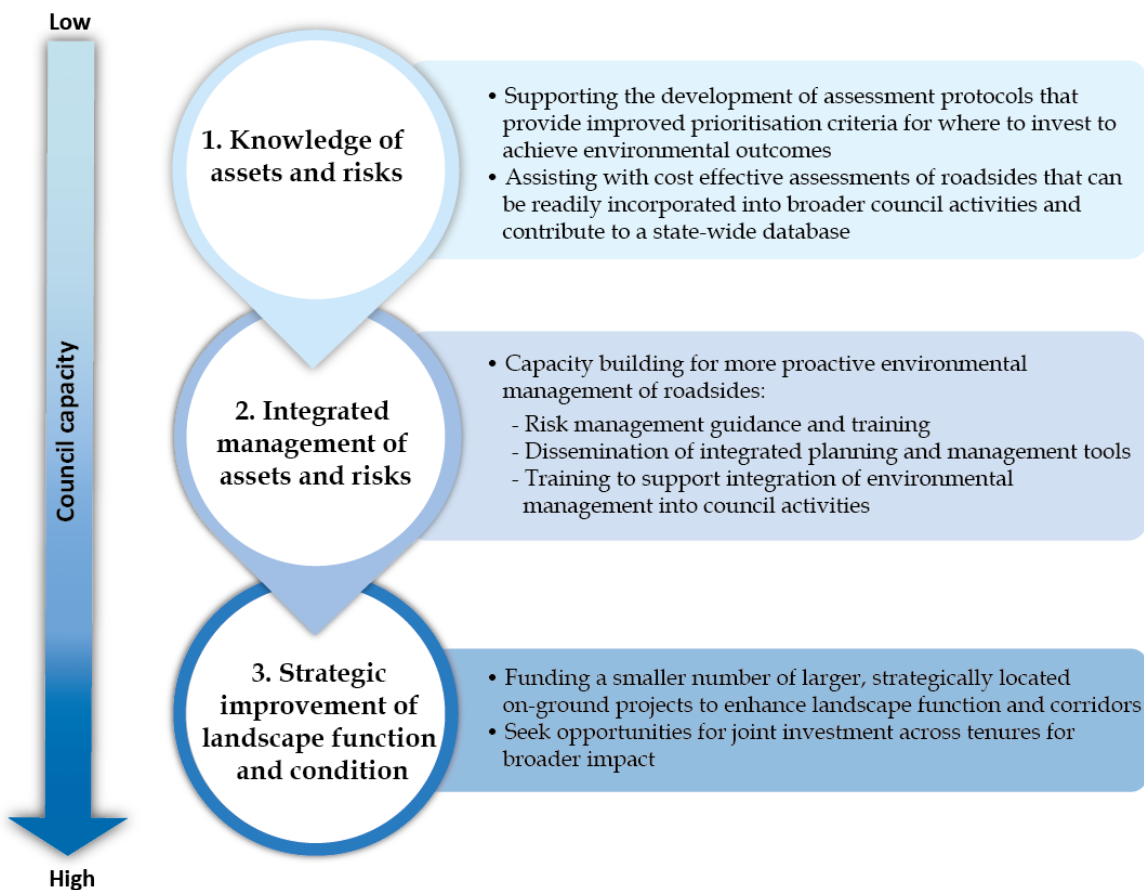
Low

Council capacity

High

1. Knowledge of assets and risks

• Supporting the development of assessment protocols that provide improved prioritisation criteria for where to invest to achieve environmental outcomes
• Assisting with cost effective assessments of roadsides that can be readily incorporated into broader council activities and contribute to a state-wide database

2. Integrated management of assets and risks

• Capacity building for more proactive environmental management of roadsides:
- Risk management guidance and training
- Dissemination of integrated planning and management tools
- Training to support integration of environmental management into council activities

3. Strategic improvement of landscape function and condition

• Funding a smaller number of larger, strategically located on-ground projects to enhance landscape function and corridors
• Seek opportunities for joint investment across tenures for broader impact